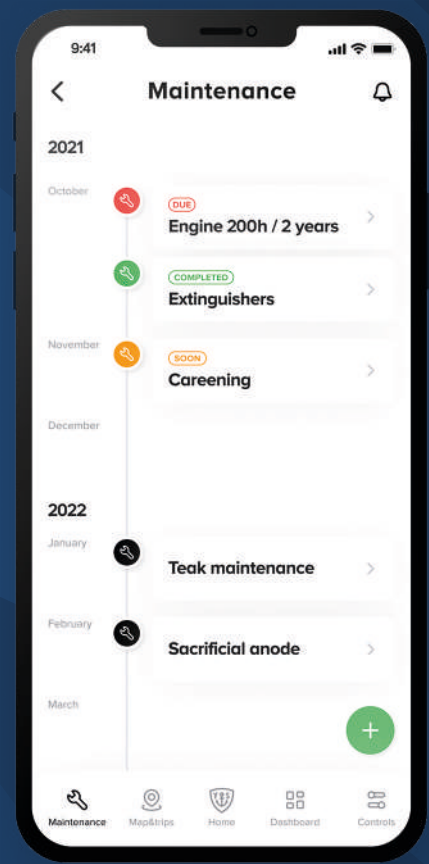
9:41

Maintenance

2021

October

DUE
Engine 200h / 2 years

COMPLETED
Extinguishers

November

SOON
Careening

December

2022

January

Teak maintenance

February

Sacrificial anode

March

+

Maintenance
Map&trips
Home
Dashboard
Controls